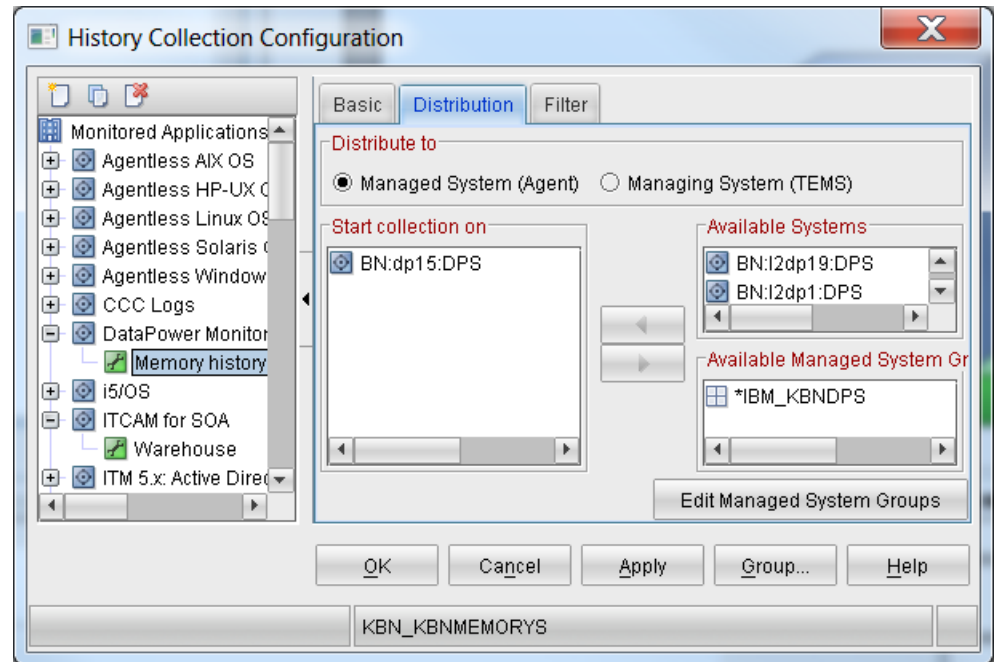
History Collection Configuration

Monitored Applications
Agentless AIX OS
Agentless HP-UX O
Agentless Linux OS
Agentless Solaris O
Agentless Window
CCC Logs
DataPower Monitor
Memory history
i5/OS
ITCAM for SOA
Warehouse
ITM 5.x: Active Direc

Basic
Distribution
Filter

Distribute to
Managed System (Agent)
Managing System (TEMS)

Start collection on
BN:dp15:DPS

Available Systems
BN:l2dp19:DPS
BN:l2dp1:DPS

Available Managed System Gr
*IBM_KBNDPS

Edit Managed System Groups

OK
Cancel
Apply
Group...
Help

KBN_KBNMEMORYS